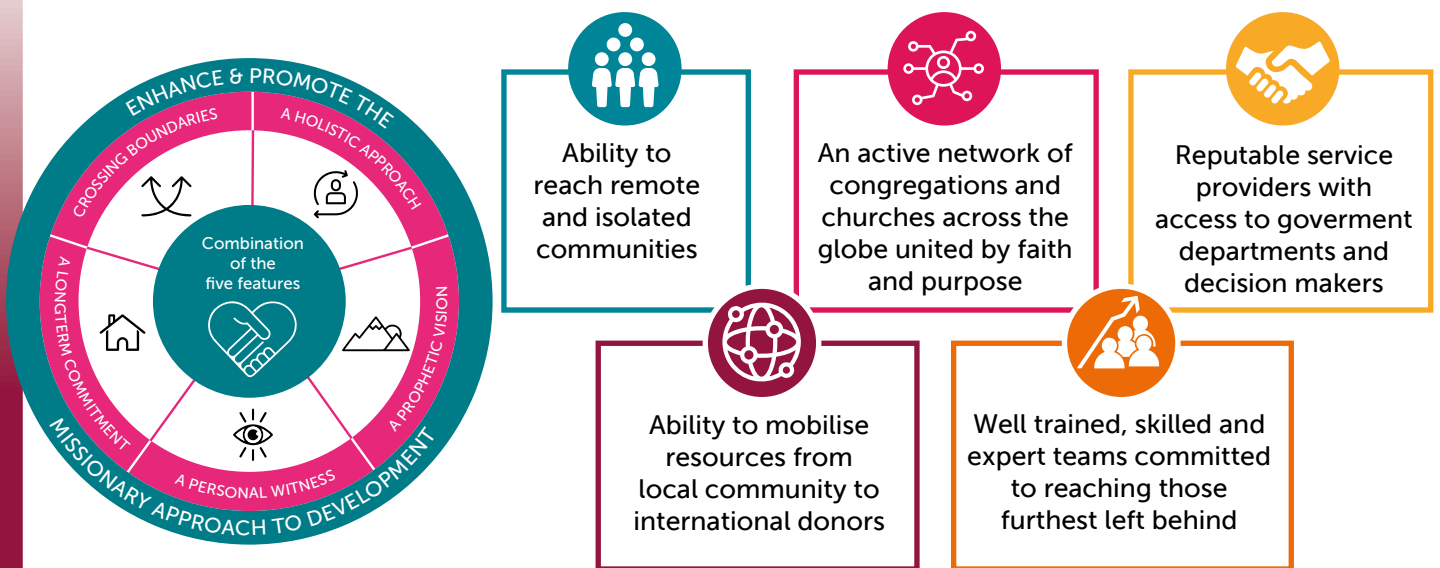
ENHANCE & PROMOTE THE

CROSSING BOUNDARIES

A HOLISTIC APPROACH

A PROPHETIC VISION

A PERSONAL WITNESS

A LONGTERM COMMITMENT

Combination of the five features

MISSIONARY APPROACH TO DEVELOPMENT

Ability to reach remote and isolated communities

An active network of congregations and churches across the globe united by faith and purpose

Reputable service providers with access to goverment departments and decision makers

Ability to mobilise resources from local community to international donors

Well trained, skilled and expert teams committed to reaching those furthest left behind